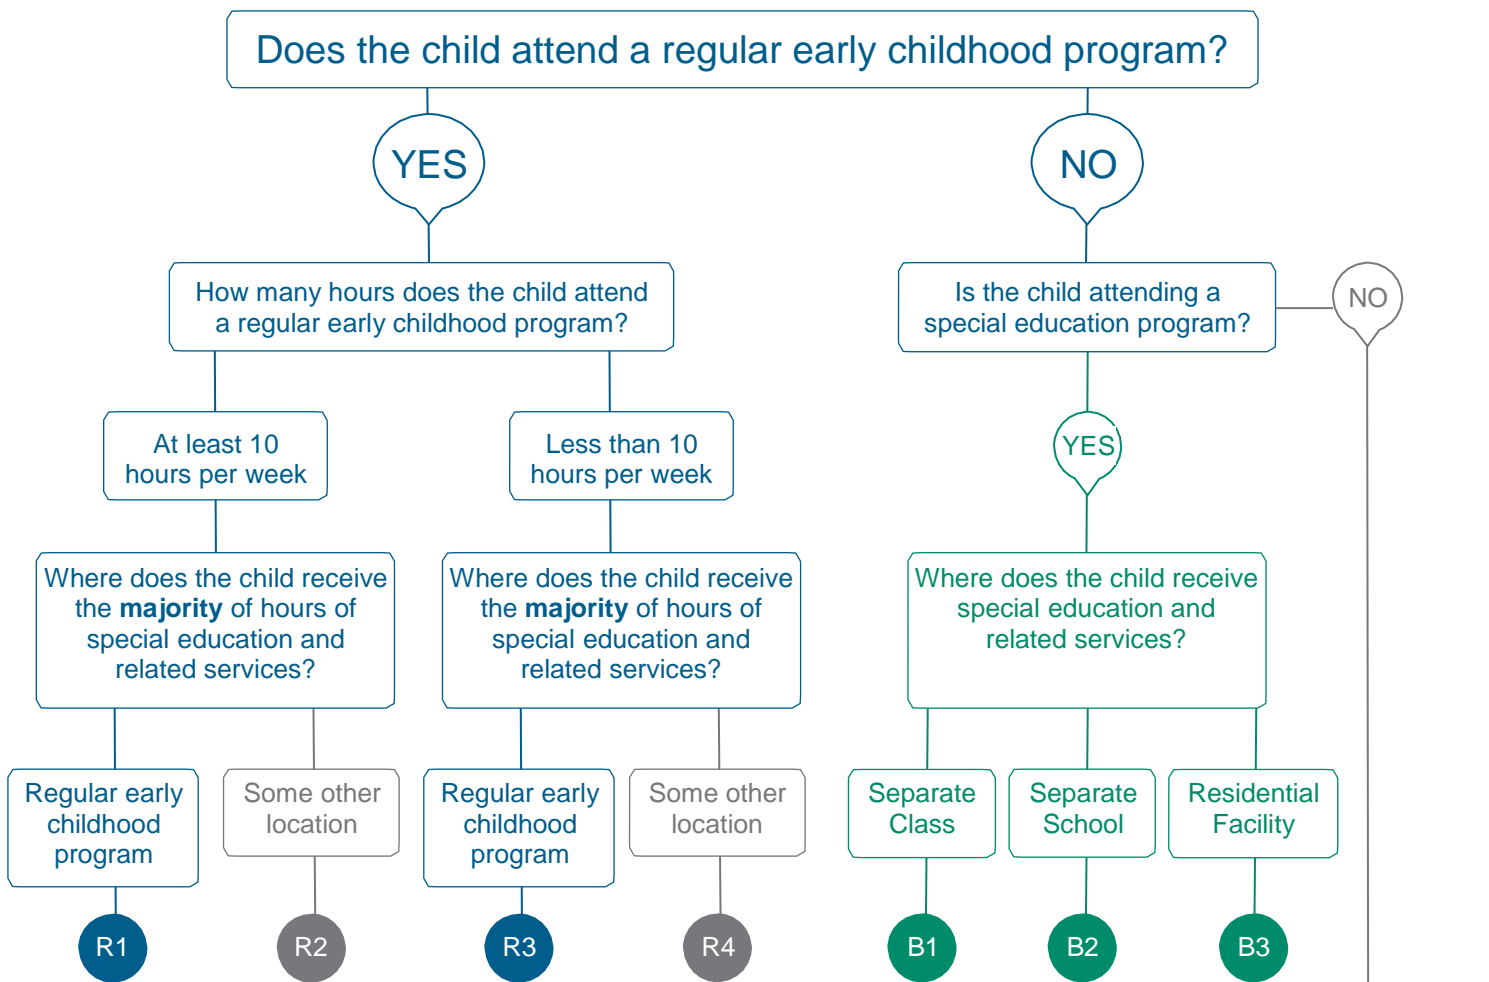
Does the child attend a regular early childhood program?

YES

NO

How many hours does the child attend a regular early childhood program?

Is the child attending a special education program?

NO

At least 10 hours per week

Less than 10 hours per week

YES

Where does the child receive the **majority** of hours of special education and related services?

Where does the child receive the **majority** of hours of special education and related services?

Where does the child receive special education and related services?

Regular early childhood program

Some other location

Regular early childhood program

Some other location

Separate Class

Separate School

Residential Facility

R1

R2

R3

R4

B1

B2

B3